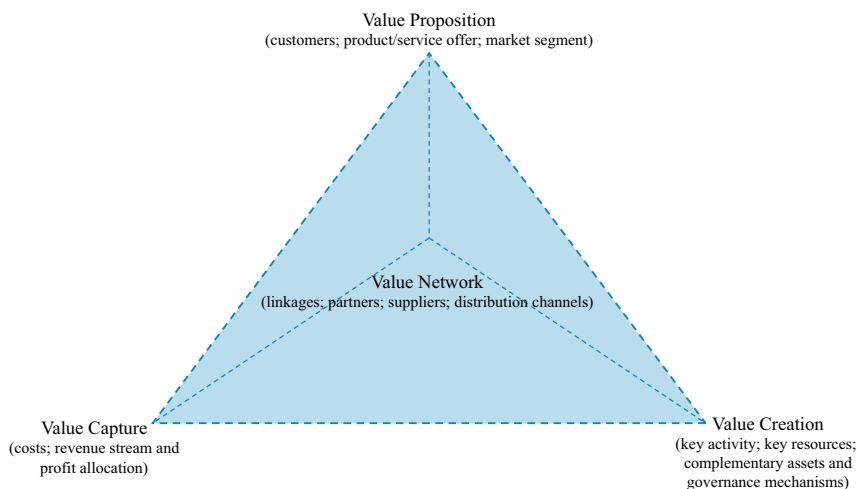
Value Proposition
(customers; product/service offer; market segment)

Value Network
(linkages; partners; suppliers; distribution channels)

Value Capture
(costs; revenue stream and profit allocation)

Value Creation
(key activity; key resources; complementary assets and governance mechanisms)